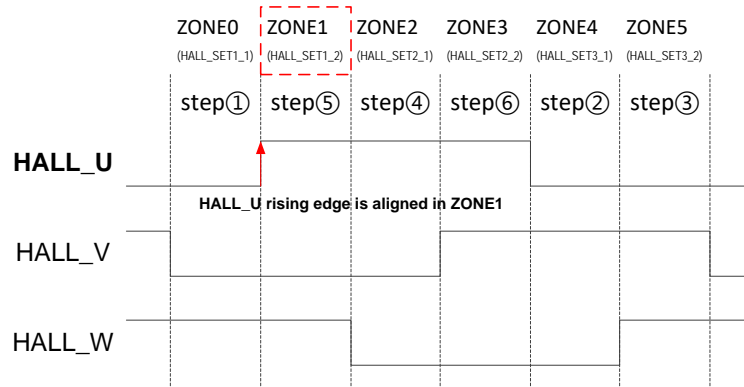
ZONE0 (HALL_SET1_1) ZONE1 (HALL_SET1_2) ZONE2 (HALL_SET2_1) ZONE3 (HALL_SET2_2) ZONE4 (HALL_SET3_1) ZONE5 (HALL_SET3_2)

step① step⑤ step④ step⑥ step② step③

HALL_U

HALL_U rising edge is aligned in ZONE1

HALL_V

HALL_W